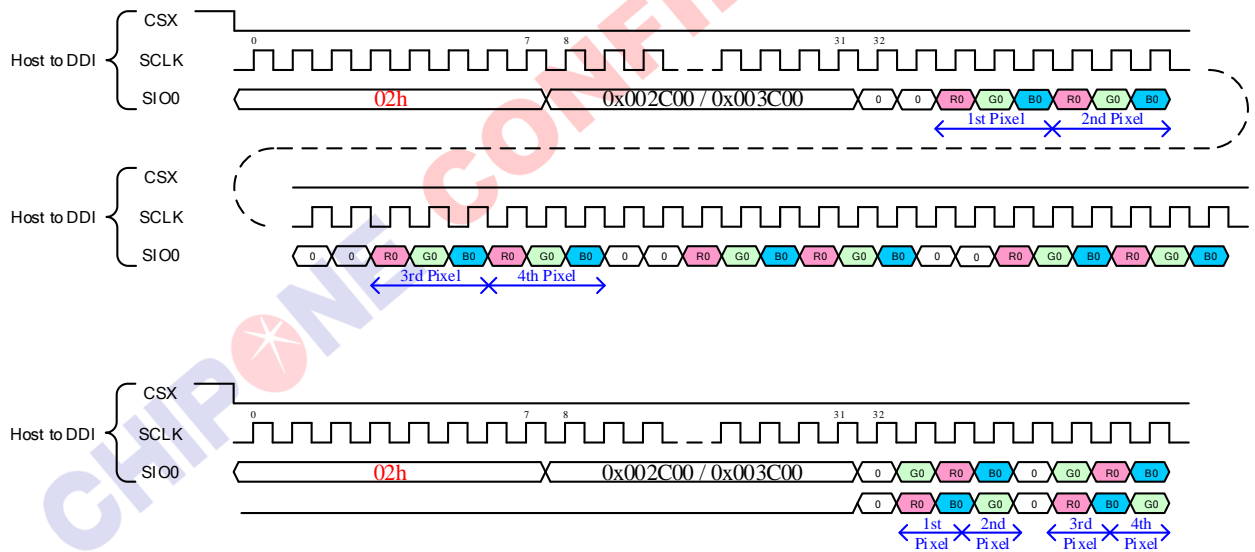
Host to DDI
CSX
SCLK
SIO0
0 7 8 31 32
02h
0x002C00 / 0x003C00
0 0 R0 G0 B0 R0 G0 B0
1st Pixel 2nd Pixel

Host to DDI
CSX
SCLK
SIO0
0 0 R0 G0 B0 R0 G0 B0 0 0 R0 G0 B0 R0 G0 B0 0 0 R0 G0 B0 R0 G0 B0
3rd Pixel 4th Pixel

CHIPONE CONFI

Host to DDI
CSX
SCLK
SIO0
0 7 8 31 32
02h
0x002C00 / 0x003C00
0 G0 R0 B0 0 G0 R0 B0
0 R0 B0 G0 0 R0 B0 G0
1st Pixel 2nd Pixel 3rd Pixel 4th Pixel